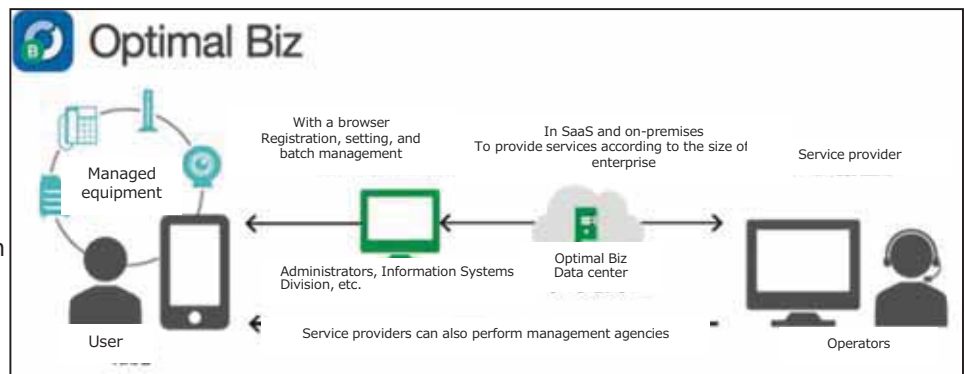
Optimal Biz

Managed equipment

With a browser
Registration, setting, and batch management

In SaaS and on-premises
To provide services according to the size of enterprise

Service provider

Administrators, Information Systems Division, etc.

Optimal Biz
Data center

User

Service providers can also perform management agencies

Operators